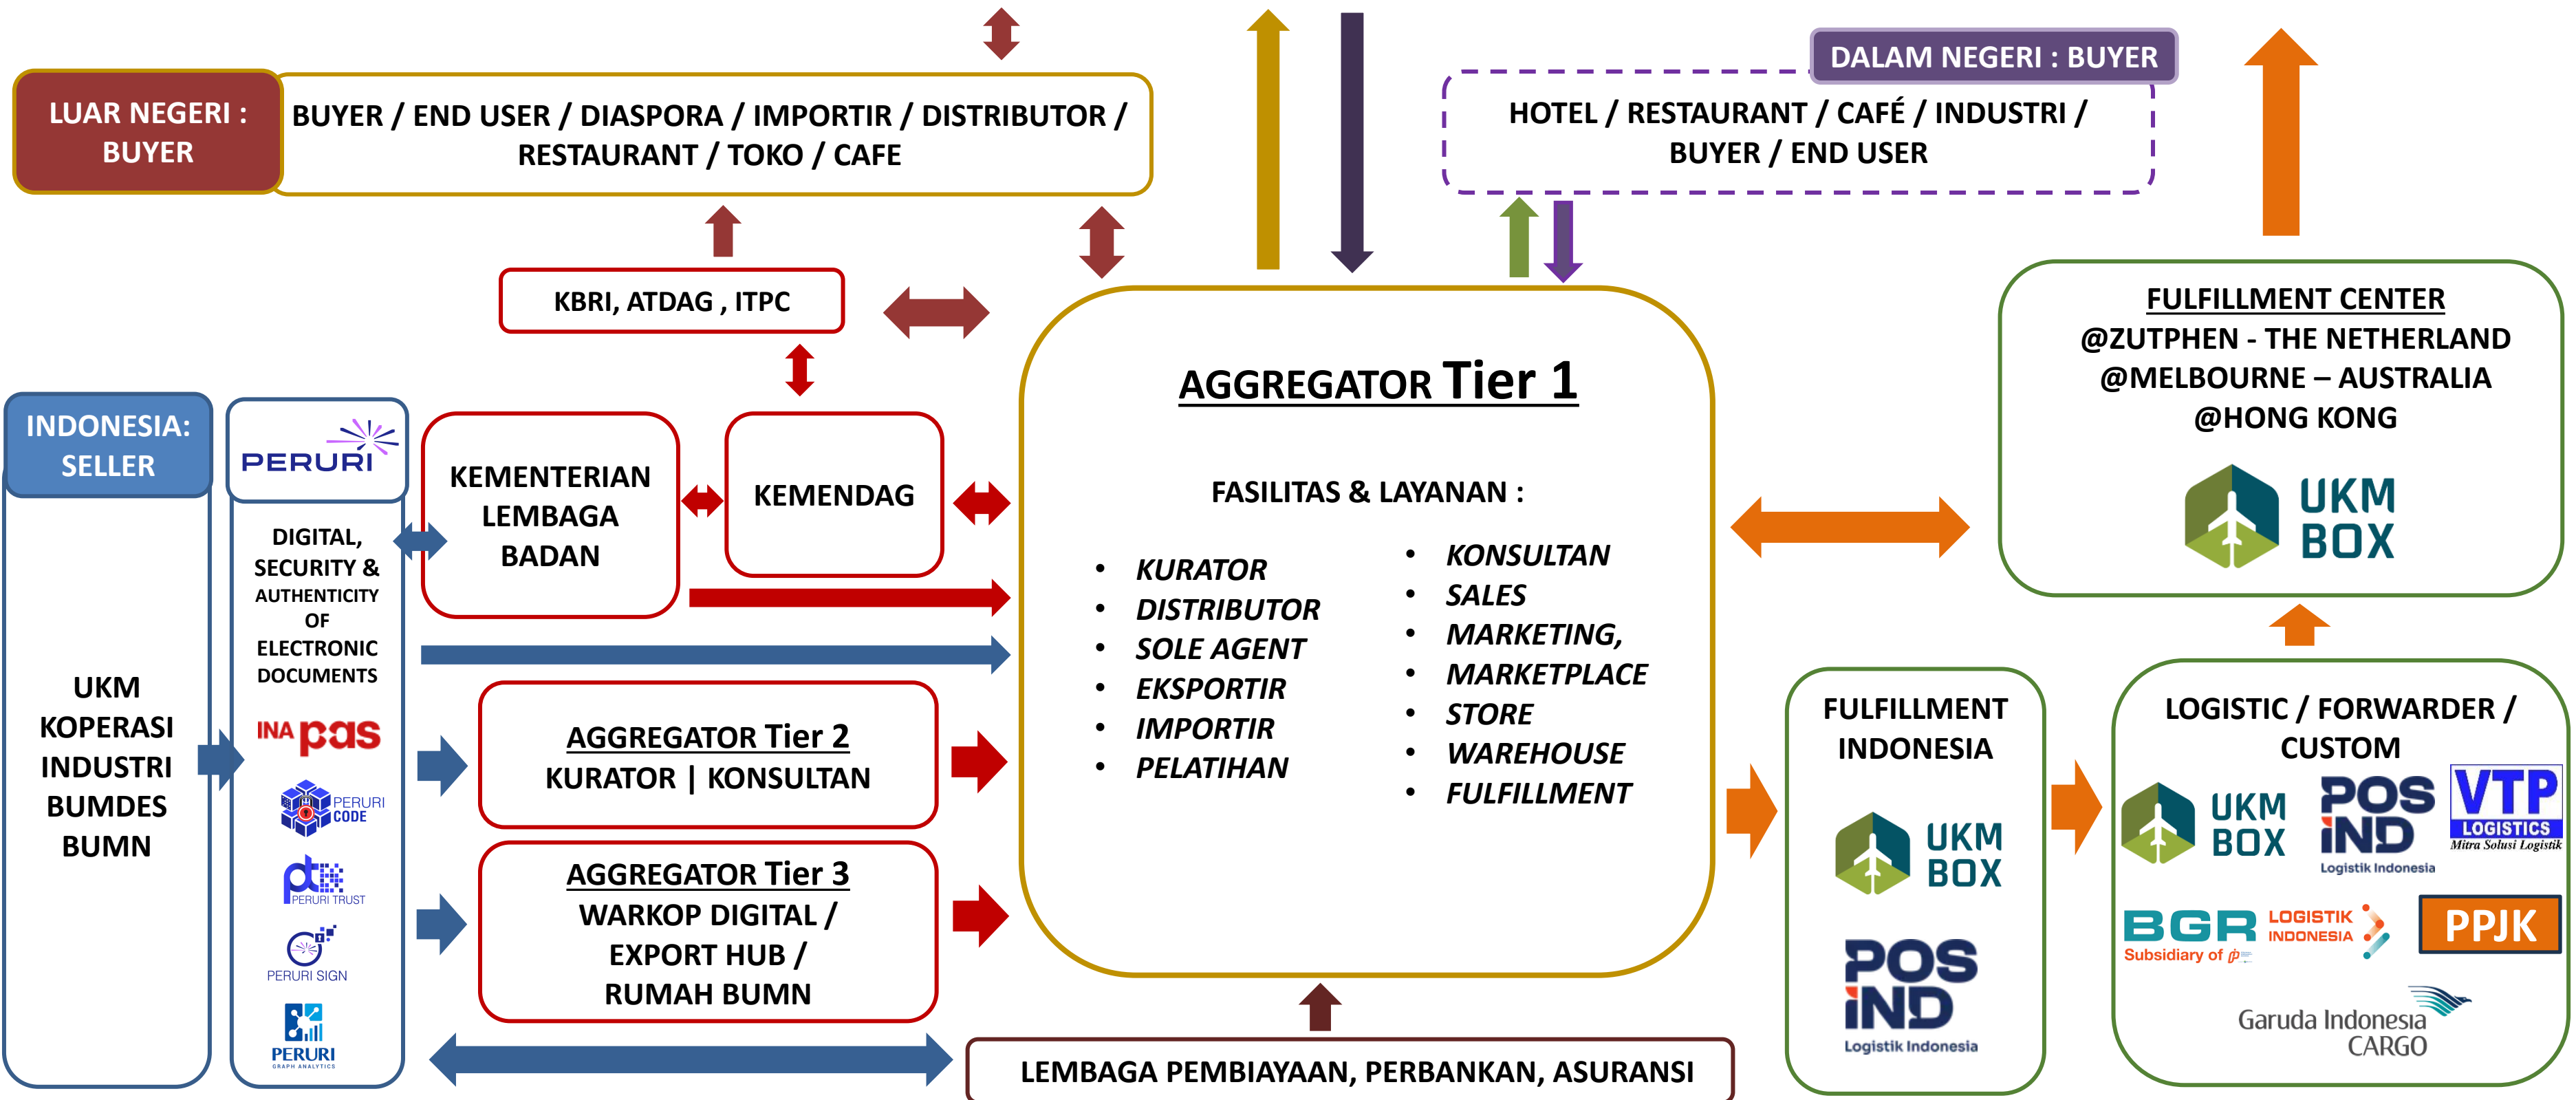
LUAR NEGERI : BUYER

BUYER / END USER / DIASPORA / IMPORTIR / DISTRIBUTOR / RESTAURANT / TOKO / CAFE

DALAM NEGERI : BUYER

HOTEL / RESTAURANT / CAFÉ / INDUSTRI / BUYER / END USER

KBRI, ATDAG , ITPC

FULFILLMENT CENTER
@ZUTPHEN - THE NETHERLAND
@MELBOURNE – AUSTRALIA
@HONG KONG

UKM BOX

INDONESIA: SELLER

PERURI

DIGITAL, SECURITY & AUTHENTICITY OF ELECTRONIC DOCUMENTS

INA pas

PERURI CODE

PERURI TRUST

PERURI SIGN

PERURI GRAPH ANALYTICS

UKM
KOPERASI
INDUSTRI
BUMDES
BUMN

KEMENTERIAN LEMBAGA BADAN

KEMENDAG

AGGREGATOR Tier 1

FASILITAS & LAYANAN :

• KURATOR
• DISTRIBUTOR
• SOLE AGENT
• EKSPORTIR
• IMPORTIR
• PELATIHAN

• KONSULTAN
• SALES
• MARKETING,
• MARKETPLACE
• STORE
• WAREHOUSE
• FULFILLMENT

AGGREGATOR Tier 2
KURATOR | KONSULTAN

AGGREGATOR Tier 3
WARKOP DIGITAL / EXPORT HUB / RUMAH BUMN

FULFILLMENT INDONESIA

UKM BOX

POS IND
Logistik Indonesia

LOGISTIC / FORWARDER / CUSTOM

UKM BOX

POS IND
Logistik Indonesia

VTP LOGISTICS
Mitra Solusi Logistik

BGR
Subsidiary of
LOGISTIK INDONESIA

PPJK

Garuda Indonesia CARGO

LEMBAGA PEMBIAYAAN, PERBANKAN, ASURANSI